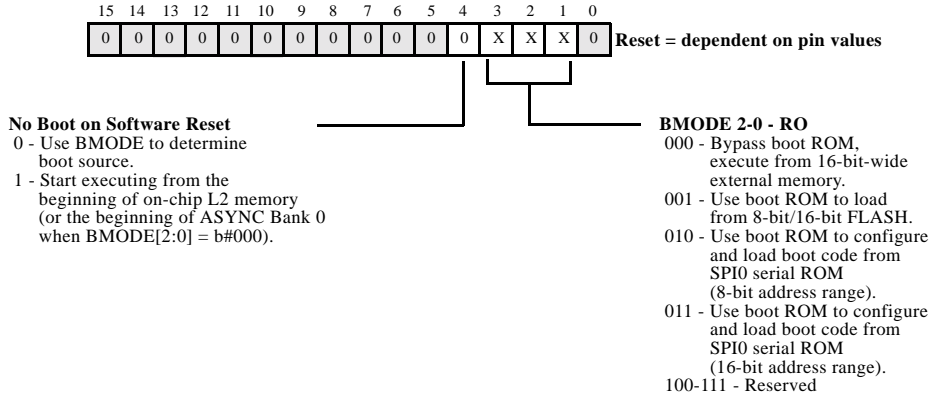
| 15 | 14 | 13 | 12 | 11 | 10 | 9 | 8 | 7 | 6 | 5 | 4 | 3 | 2 | 1 | 0 |
|---|---|---|---|---|---|---|---|---|---|---|---|---|---|---|---|
| 0 | 0 | 0 | 0 | 0 | 0 | 0 | 0 | 0 | 0 | 0 | 0 | X | X | X | 0 |

Reset = dependent on pin values

No Boot on Software Reset
0 - Use BMODE to determine boot source.
1 - Start executing from the beginning of on-chip L2 memory (or the beginning of ASYNC Bank 0 when BMODE[2:0] = b#000).

BMODE 2-0 - RO
000 - Bypass boot ROM, execute from 16-bit-wide external memory.
001 - Use boot ROM to load from 8-bit/16-bit FLASH.
010 - Use boot ROM to configure and load boot code from SPI0 serial ROM (8-bit address range).
011 - Use boot ROM to configure and load boot code from SPI0 serial ROM (16-bit address range).
100-111 - Reserved